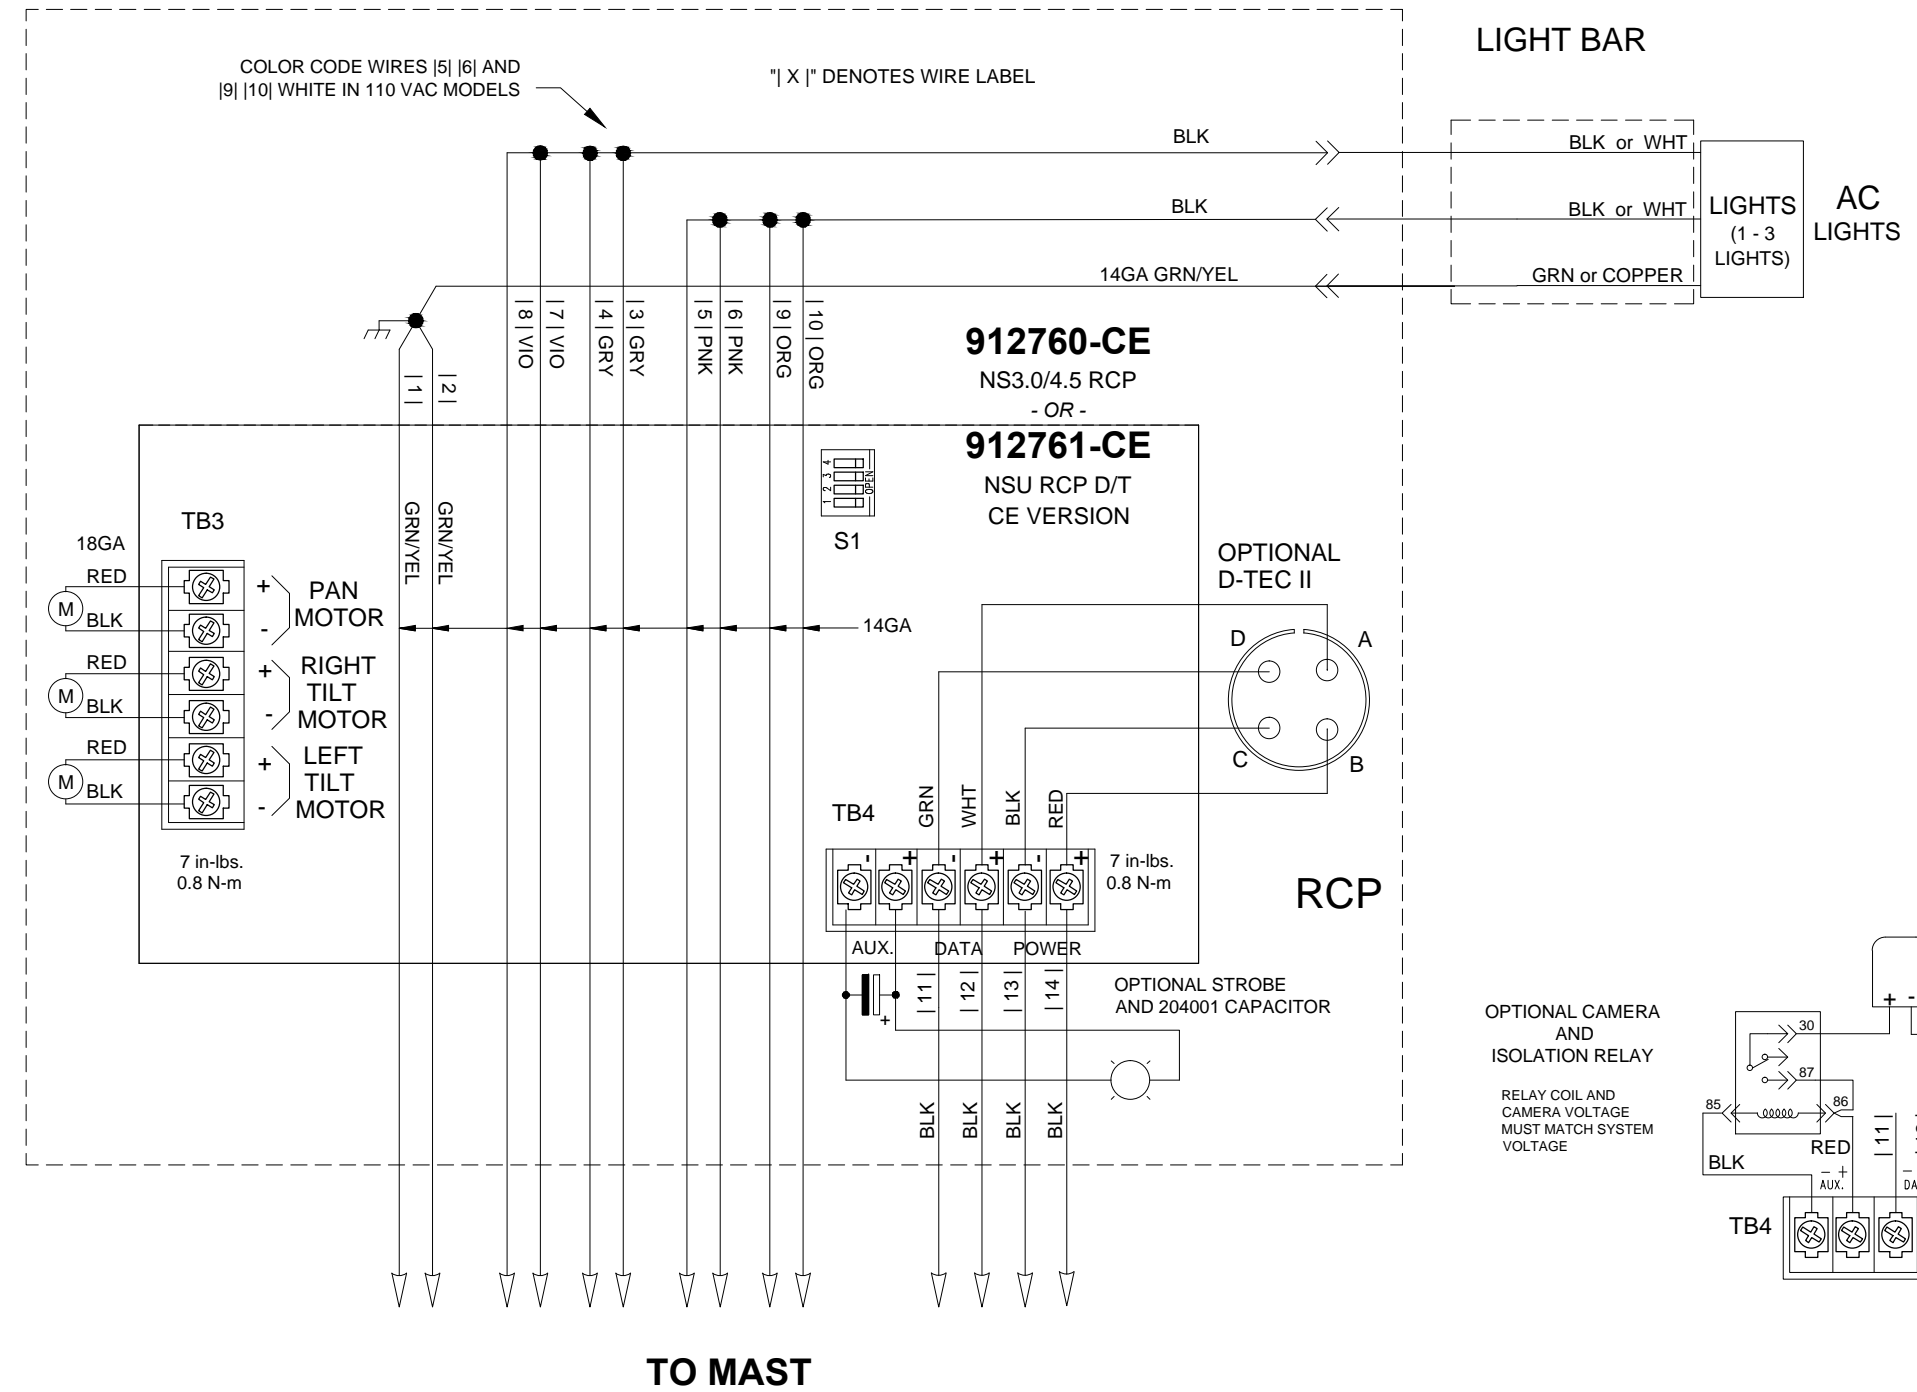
LIGHT BAR

COLOR CODE WIRES |5| |6| AND |9| |10| WHITE IN 110 VAC MODELS

"| X |" DENOTES WIRE LABEL

BLK

BLK

14GA GRN/YEL

BLK or WHT

BLK or WHT

GRN or COPPER

LIGHTS (1 - 3 LIGHTS)

AC LIGHTS

|1|
|2|
|8| VIO
|7| VIO
|4| GRY
|3| GRY
|5| PNK
|6| PNK
|9| ORG
|10| ORG

912760-CE
NS3.0/4.5 RCP
- OR -
912761-CE
NSU RCP D/T
CE VERSION

1 2 3 4 OPEN

S1

GRN/YEL
GRN/YEL

TB3

18GA

RED
BLK
RED
BLK
RED
BLK

M
M
M

+ PAN
- MOTOR
+ RIGHT
TILT
- MOTOR
+ LEFT
TILT
- MOTOR

14GA

OPTIONAL D-TEC II

D A C B

TB4

GRN WHT BLK RED

- + - + - +

7 in-lbs.
0.8 N-m

7 in-lbs.
0.8 N-m

RCP

AUX. DATA POWER

|11| |12| |13| |14|

+

OPTIONAL STROBE AND 204001 CAPACITOR

BLK BLK BLK BLK

OPTIONAL CAMERA AND ISOLATION RELAY

RELAY COIL AND CAMERA VOLTAGE MUST MATCH SYSTEM VOLTAGE

+ -

30
87
85
86

BLK
RED

|11|

- +
AUX.
-
DA

TB4

TO MAST